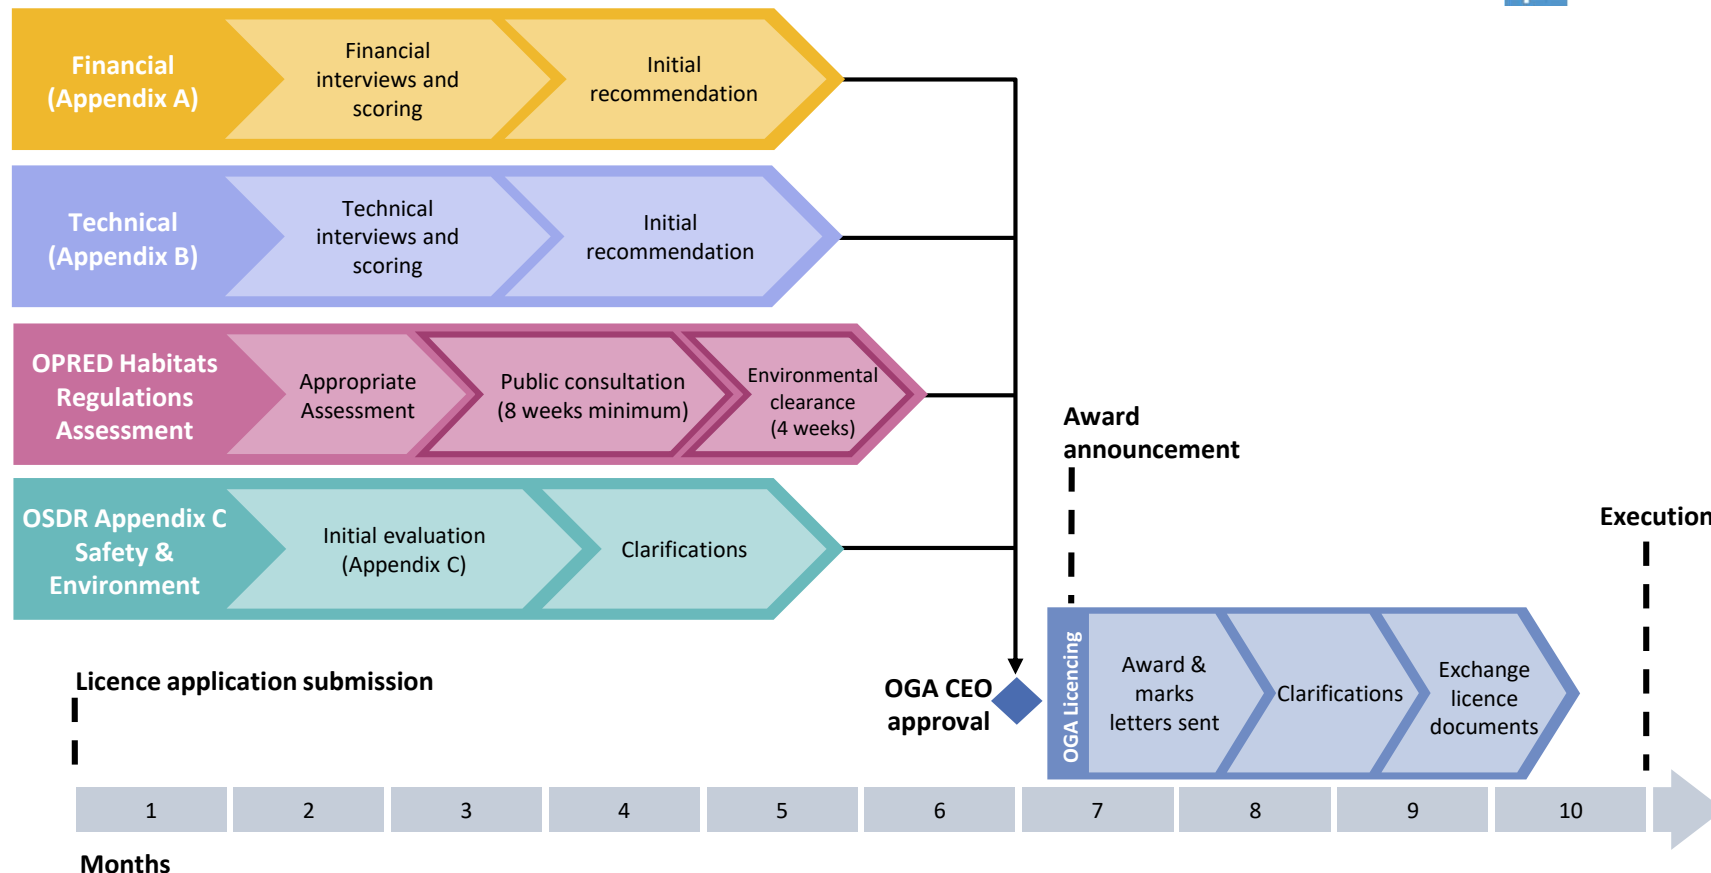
Financial (Appendix A)

Financial interviews and scoring

Initial recommendation

Technical (Appendix B)

Technical interviews and scoring

Initial recommendation

OPRED Habitats Regulations Assessment

Appropriate Assessment

Public consultation (8 weeks minimum)

Environmental clearance (4 weeks)

OSDR Appendix C Safety & Environment

Initial evaluation (Appendix C)

Clarifications

Award announcement

Execution

Licence application submission

OGA CEO approval

OGA Licencing

Award & marks letters sent

Clarifications

Exchange licence documents

| 1 | 2 | 3 | 4 | 5 | 6 | 7 | 8 | 9 | 10 |
|---|---|---|---|---|---|---|---|---|---|

Months